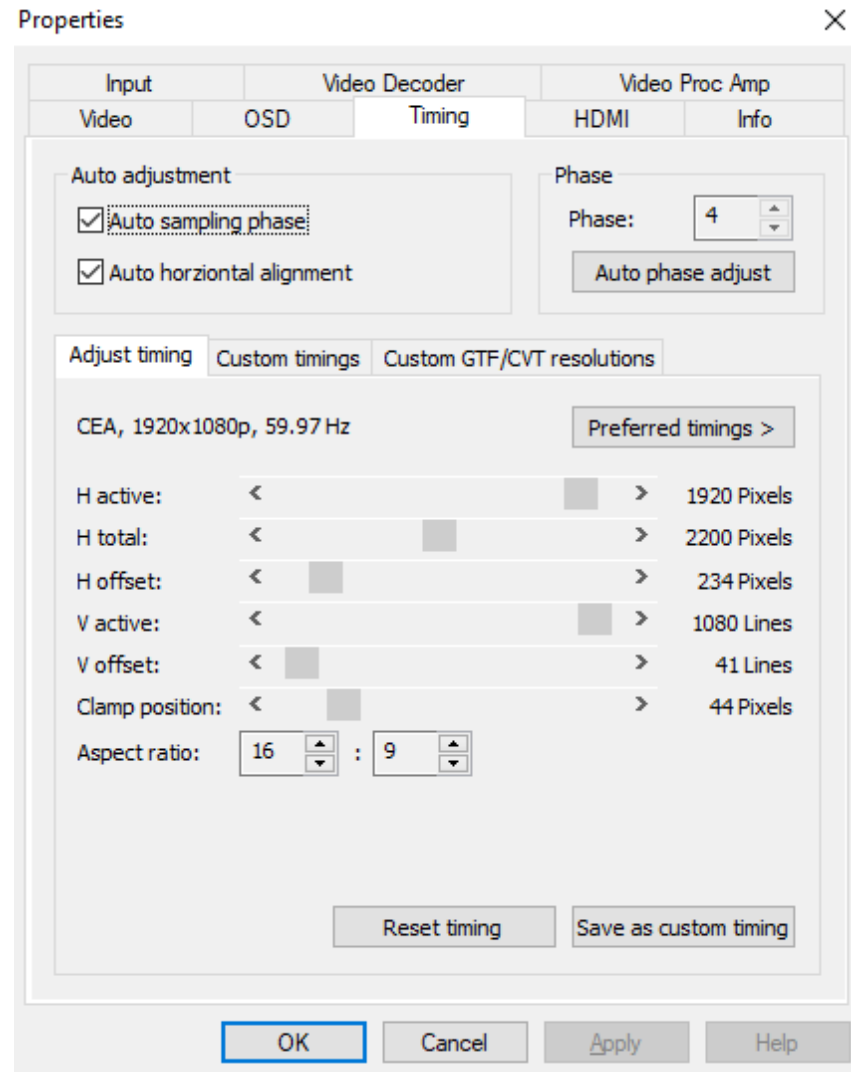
Properties

Input | Video Decoder | Video Proc Amp
Video | OSD | Timing | HDMI | Info

Auto adjustment
Auto sampling phase
Auto horziontal alignment

Phase
Phase: 4
Auto phase adjust

Adjust timing | Custom timings | Custom GTF/CVT resolutions

CEA, 1920x1080p, 59.97 Hz
Preferred timings >

H active: 1920 Pixels
H total: 2200 Pixels
H offset: 234 Pixels
V active: 1080 Lines
V offset: 41 Lines
Clamp position: 44 Pixels
Aspect ratio: 16 : 9

Reset timing
Save as custom timing

OK
Cancel
Apply
Help